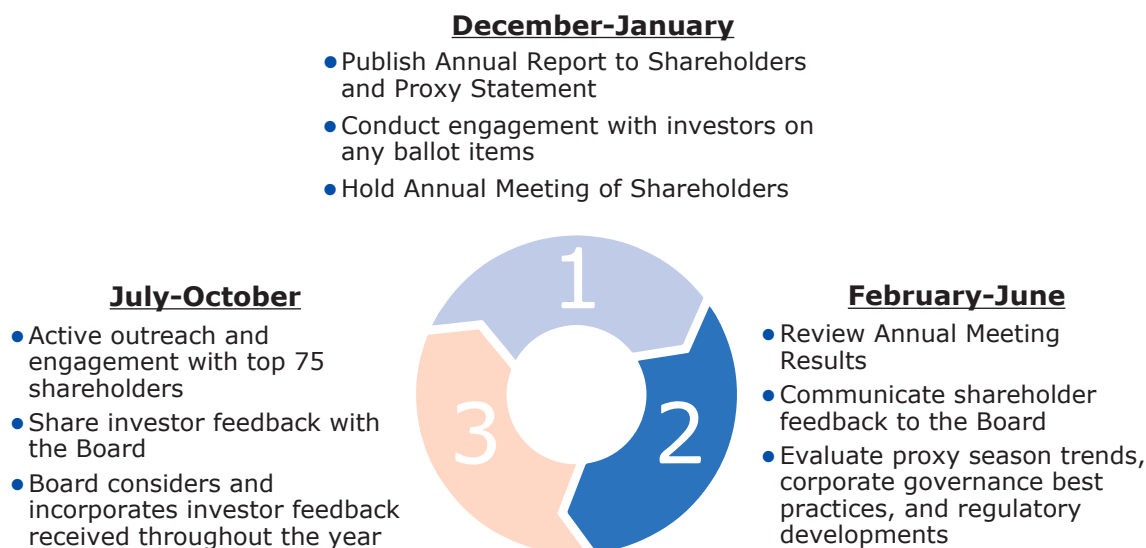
December-January

- Publish Annual Report to Shareholders and Proxy Statement
- Conduct engagement with investors on any ballot items
- Hold Annual Meeting of Shareholders

July-October

- Active outreach and engagement with top 75 shareholders
- Share investor feedback with the Board
- Board considers and incorporates investor feedback received throughout the year

1

3

2

February-June

- Review Annual Meeting Results
- Communicate shareholder feedback to the Board
- Evaluate proxy season trends, corporate governance best practices, and regulatory developments